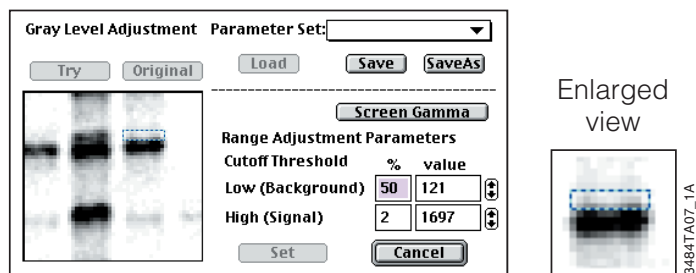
Gray Level Adjustment Parameter Set:

Try Original

Load Save SaveAs

Screen Gamma

Range Adjustment Parameters

| Cutoff Threshold | % | value |
|---|---|---|
| Low (Background) | 50 | 121 |
| High (Signal) | 2 | 1697 |

Set Cancel

Enlarged view

3484TA07_1A